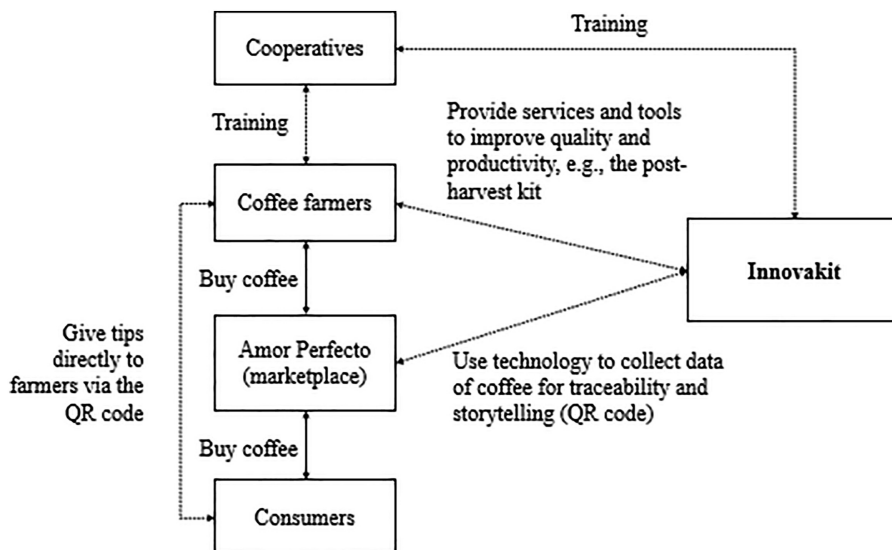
Cooperatives

Training

Training

Provide services and tools to improve quality and productivity, e.g., the post-harvest kit

Coffee farmers

Innovakit

Buy coffee

Give tips directly to farmers via the QR code

Amor Perfecto (marketplace)

Use technology to collect data of coffee for traceability and storytelling (QR code)

Buy coffee

Consumers